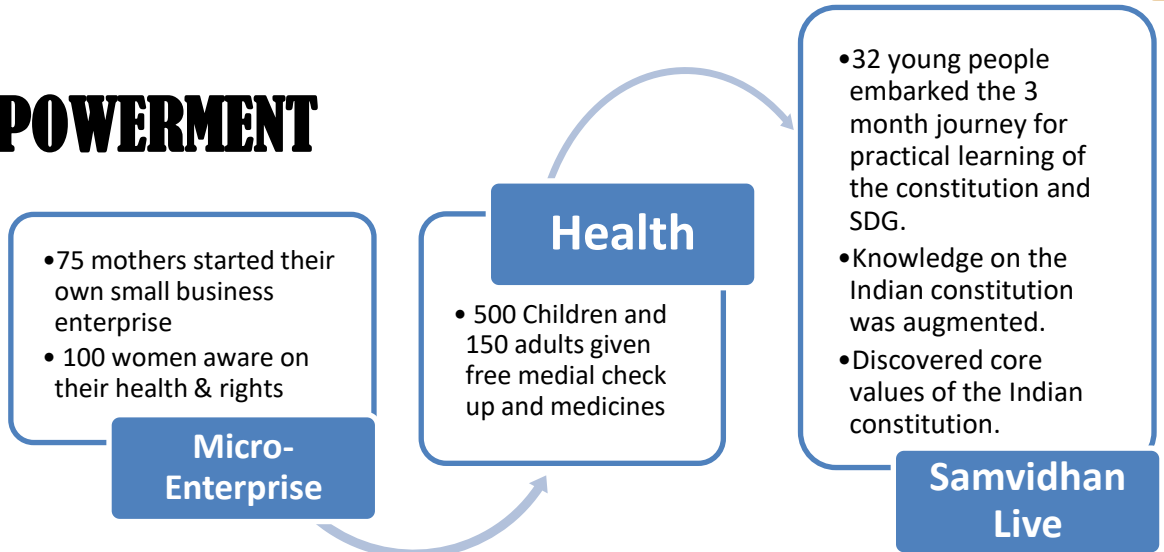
POWERMENT

•75 mothers started their own small business enterprise
• 100 women aware on their health & rights

Micro-Enterprise

Health

• 500 Children and 150 adults given free medial check up and medicines

•32 young people embarked the 3 month journey for practical learning of the constitution and SDG.
•Knowledge on the Indian constitution was augmented.
•Discovered core values of the Indian constitution.

Samvidhan Live